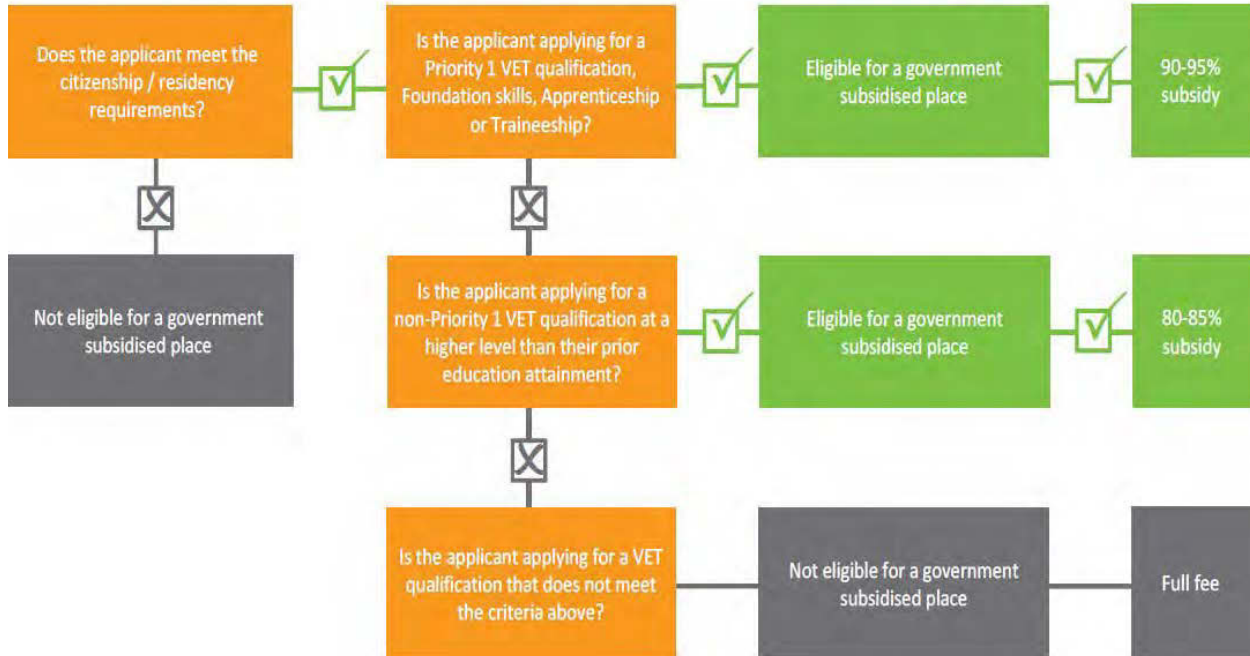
Does the applicant meet the citizenship / residency requirements?

Is the applicant applying for a Priority 1 VET qualification, Foundation skills, Apprenticeship or Traineeship?

Eligible for a government subsidised place

90-95% subsidy

Not eligible for a government subsidised place

Is the applicant applying for a non-Priority 1 VET qualification at a higher level than their prior education attainment?

Eligible for a government subsidised place

80-85% subsidy

Is the applicant applying for a VET qualification that does not meet the criteria above?

Not eligible for a government subsidised place

Full fee